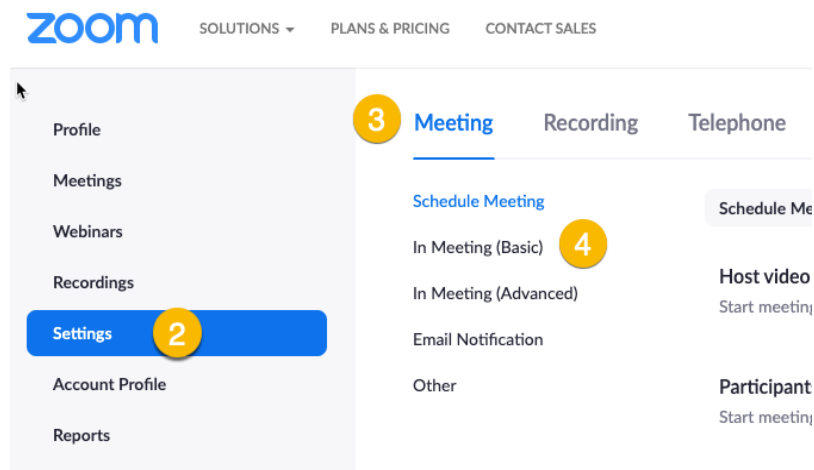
zoom SOLUTIONS ▾ PLANS & PRICING CONTACT SALES

Profile
Meetings
Webinars
Recordings
Settings 2
Account Profile
Reports

3 Meeting Recording Telephone

Schedule Meeting
In Meeting (Basic) 4
In Meeting (Advanced)
Email Notification
Other

Schedule Me

Host video
Start meeting

Participant
Start meeting